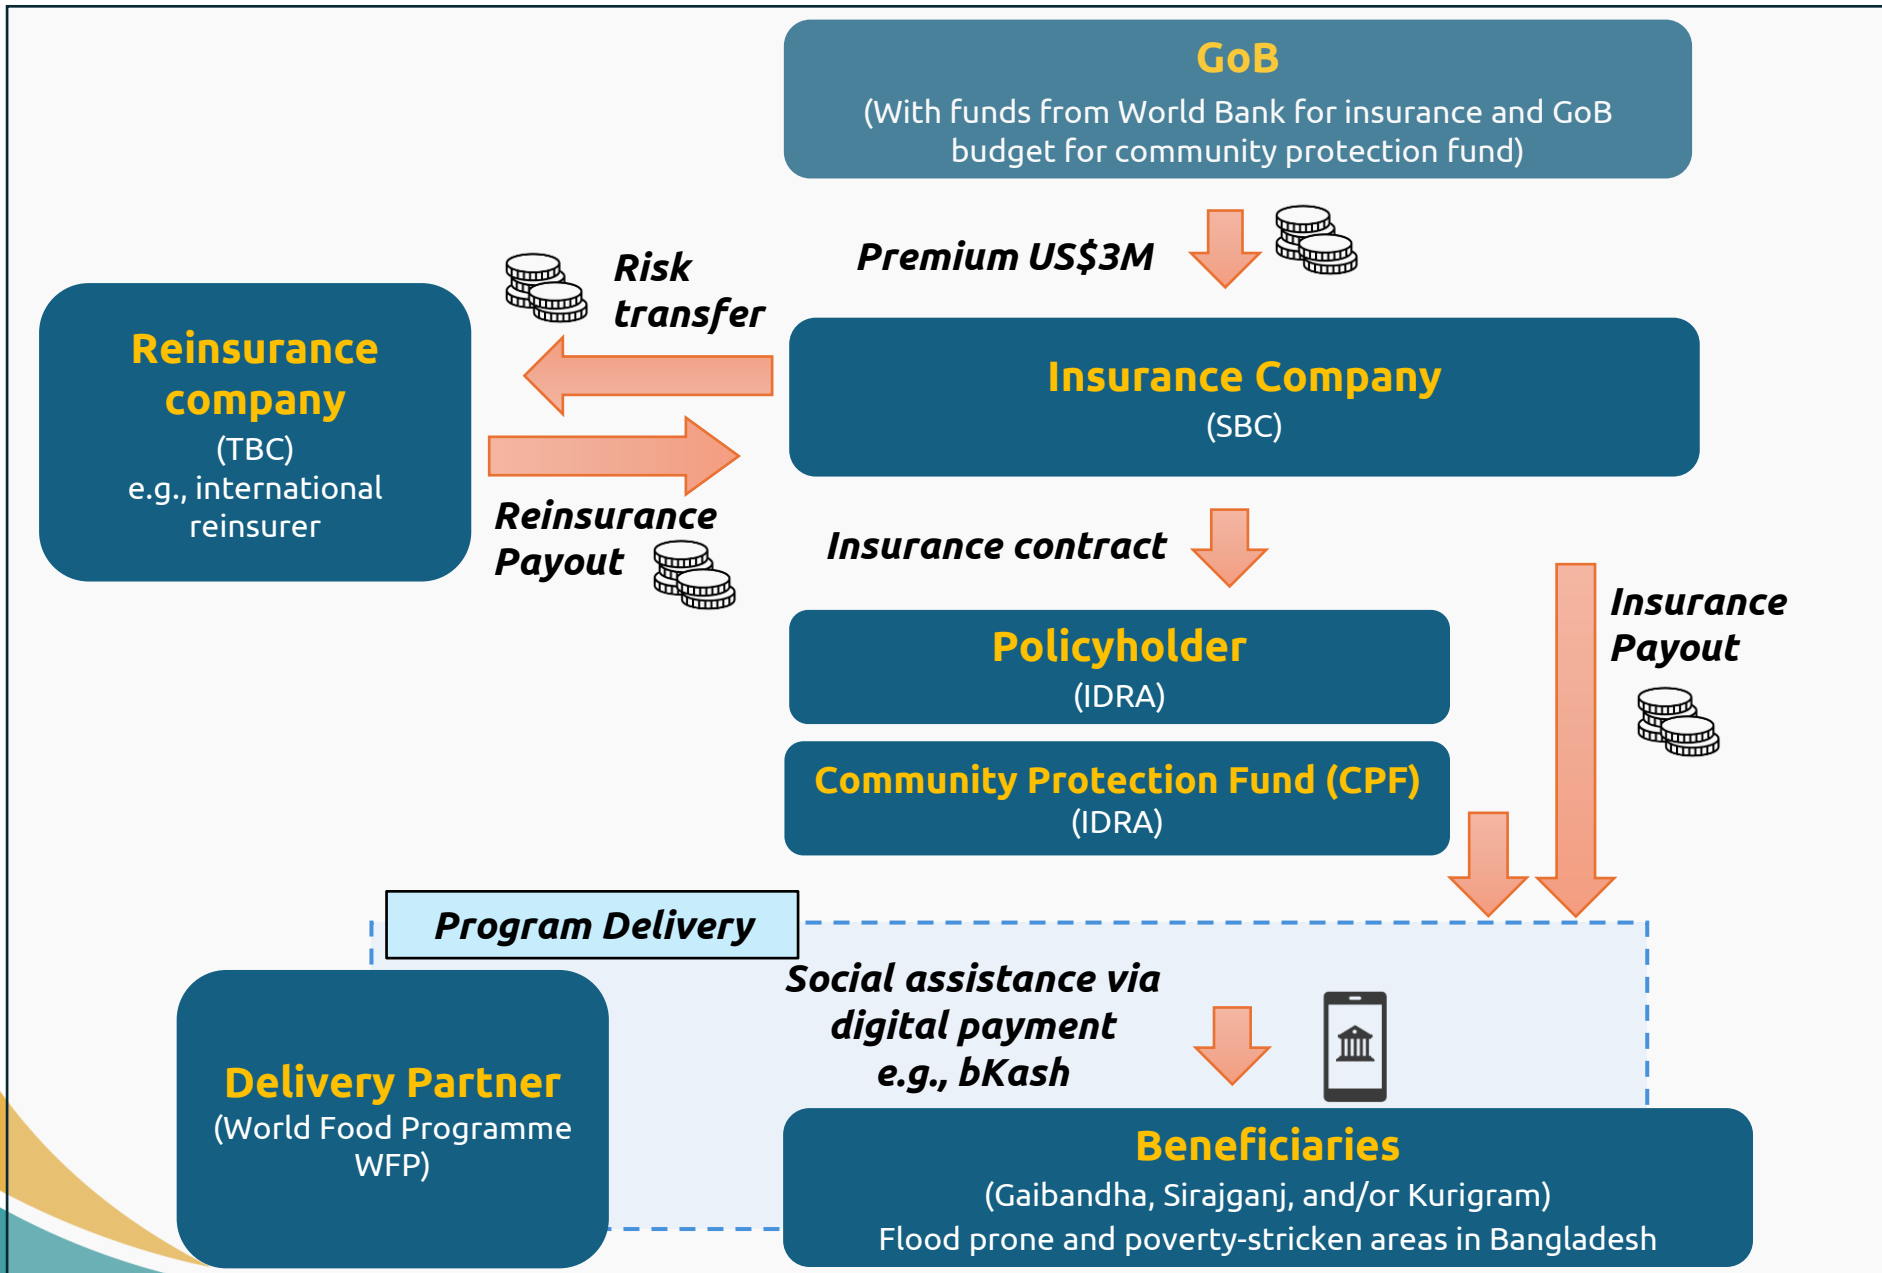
GoB
(With funds from World Bank for insurance and GoB budget for community protection fund)

Premium US$3M

Risk transfer

Reinsurance company
(TBC)
e.g., international reinsurer

Insurance Company
(SBC)

Reinsurance Payout

Insurance contract

Insurance Payout

Policyholder
(IDRA)

Community Protection Fund (CPF)
(IDRA)

Program Delivery

Social assistance via digital payment e.g., bKash

Delivery Partner
(World Food Programme WFP)

Beneficiaries
(Gaibandha, Sirajganj, and/or Kurigram)
Flood prone and poverty-stricken areas in Bangladesh